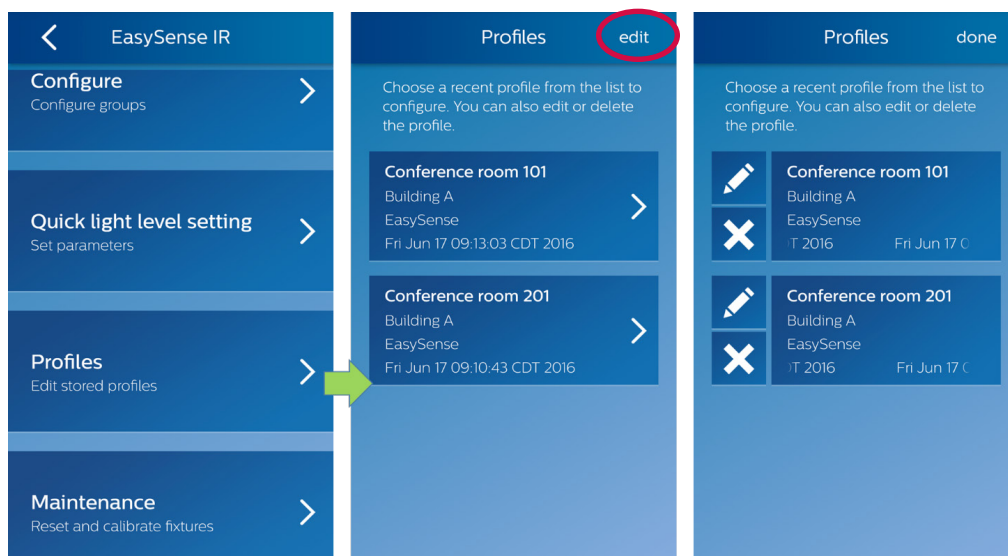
EasySense IR

Configure
Configure groups

Quick light level setting
Set parameters

Profiles
Edit stored profiles

Maintenance
Reset and calibrate fixtures

Profiles edit

Choose a recent profile from the list to configure. You can also edit or delete the profile.

Conference room 101
Building A
EasySense
Fri Jun 17 09:13:03 CDT 2016

Conference room 201
Building A
EasySense
Fri Jun 17 09:10:43 CDT 2016

Profiles done

Choose a recent profile from the list to configure. You can also edit or delete the profile.

Conference room 101
Building A
EasySense
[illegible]T 2016 Fri Jun 17 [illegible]

Conference room 201
Building A
EasySense
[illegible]T 2016 Fri Jun 17 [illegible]